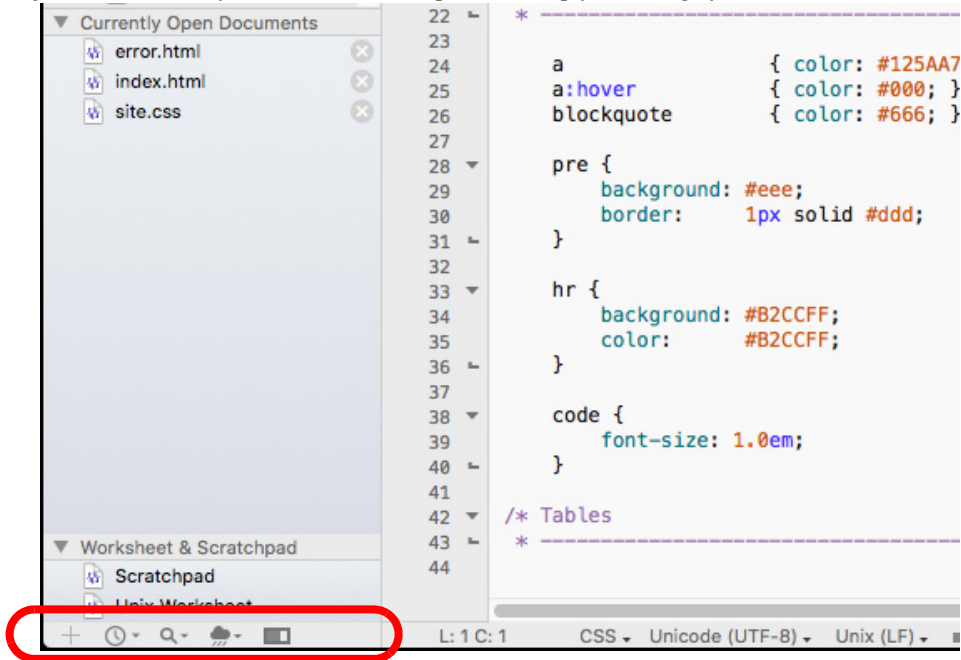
Currently Open Documents
error.html
index.html
site.css

Worksheet & Scratchpad
Scratchpad
Unix Worksheet

22 * ---------------------------------------
23
24 a { color: #125AA7
25 a:hover { color: #000; }
26 blockquote { color: #666; }
27
28 pre {
29 background: #eee;
30 border: 1px solid #ddd;
31 }
32
33 hr {
34 background: #B2CCFF;
35 color: #B2CCFF;
36 }
37
38 code {
39 font-size: 1.0em;
40 }
41
42 /* Tables
43 * ---------------------------------------
44

L: 1 C: 1 CSS Unicode (UTF-8) Unix (LF)